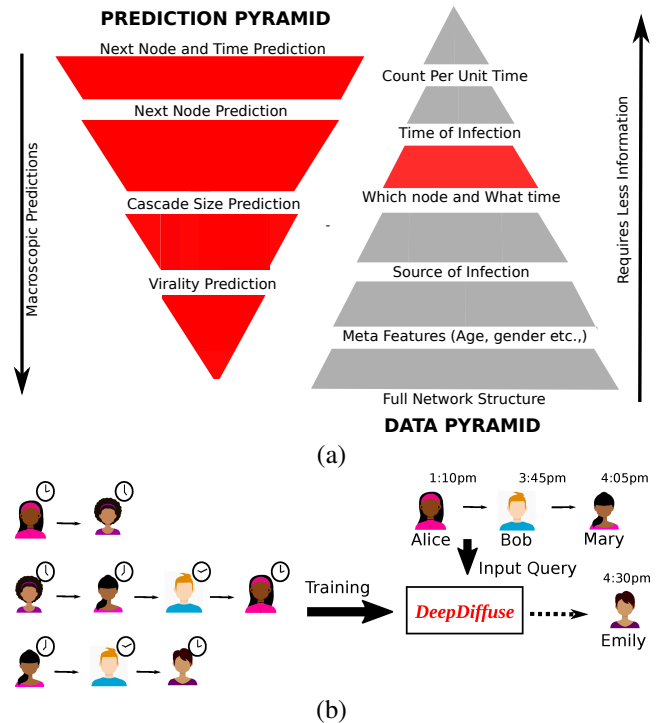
PREDICTION PYRAMID

Next Node and Time Prediction

Next Node Prediction

Cascade Size Prediction

Virality Prediction

Macroscopic Predictions

Count Per Unit Time

Time of Infection

Which node and What time

Source of Infection

Meta Features (Age, gender etc.,)

Full Network Structure

Requires Less Information

DATA PYRAMID

(a)

1:10pm 3:45pm 4:05pm

Alice Bob Mary

Input Query

Training

DeepDiffuse

4:30pm

Emily

(b)